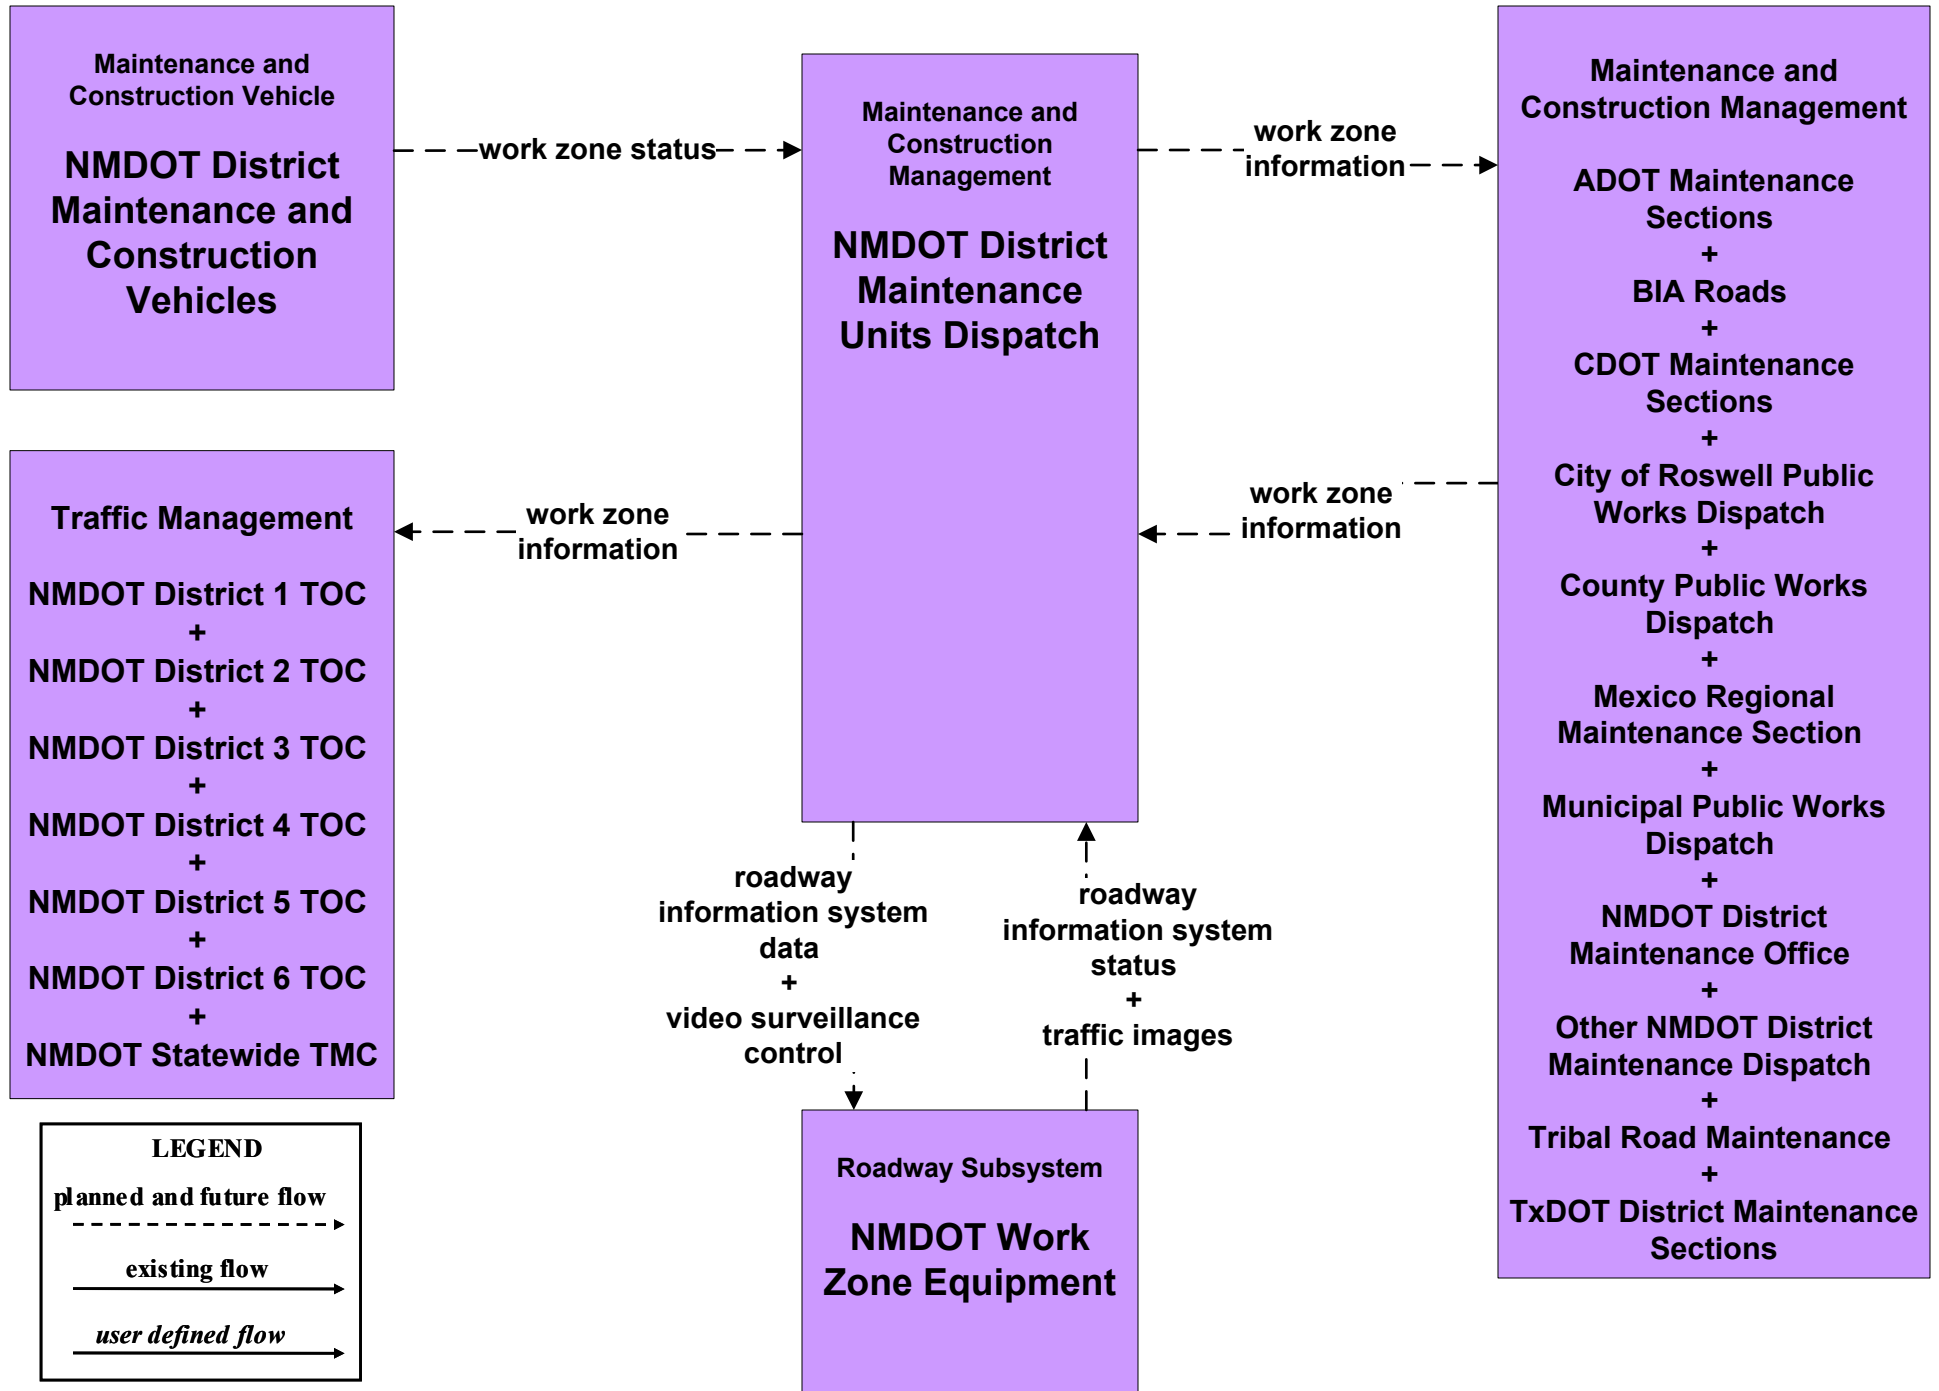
Maintenance and Construction Vehicle

NMDOT District Maintenance and Construction Vehicles

work zone status

Maintenance and Construction Management

NMDOT District Maintenance Units Dispatch

work zone information

Maintenance and Construction Management

ADOT Maintenance Sections
+
BIA Roads
+
CDOT Maintenance Sections
+
City of Roswell Public Works Dispatch
+
County Public Works Dispatch
+
Mexico Regional Maintenance Section
+
Municipal Public Works Dispatch
+
NMDOT District Maintenance Office
+
Other NMDOT District Maintenance Dispatch
+
Tribal Road Maintenance
+
TxDOT District Maintenance Sections

Traffic Management

NMDOT District 1 TOC
+
NMDOT District 2 TOC
+
NMDOT District 3 TOC
+
NMDOT District 4 TOC
+
NMDOT District 5 TOC
+
NMDOT District 6 TOC
+
NMDOT Statewide TMC

work zone information

work zone information

roadway information system data
+
video surveillance control

roadway information system status
+
traffic images

Roadway Subsystem

NMDOT Work Zone Equipment

LEGEND
planned and future flow
existing flow
user defined flow